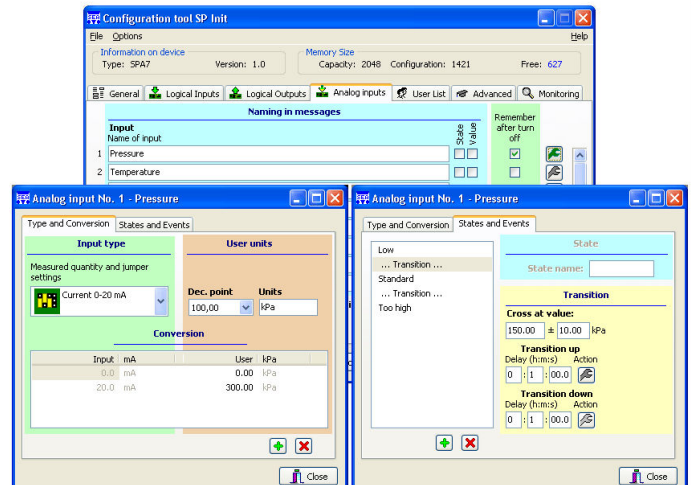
Configuration tool SP Init

File Options Help

Information on device
Type: SPA7 Version: 1.0

Memory Size
Capacity: 2048 Configuration: 1421 Free: 627

General | Logical Inputs | Logical Outputs | Analog inputs | User List | Advanced | Monitoring

Naming in messages

Input
Name of input

State Value

Remember after turn off

1 Pressure
2 Temperature

Analog input No. 1 - Pressure

Type and Conversion | States and Events

Input type

Measured quantity and jumper settings

Current 0-20 mA

User units

Dec. point Units
100,00 kPa

Conversion

| Input | mA | User | kPa |
|---|---|---|---|
| 0.0 | mA | 0.00 | kPa |
| 20.0 | mA | 300.00 | kPa |

Close

Analog input No. 1 - Pressure

Type and Conversion | States and Events

Low
... Transition ...
Standard
... Transition ...
Too high

State

State name:

Transition

Cross at value:
150.00 ± 10.00 kPa

Transition up
Delay (h:m:s) Action
0 : 1 : 00.0

Transition down
Delay (h:m:s) Action
0 : 1 : 00.0

Close